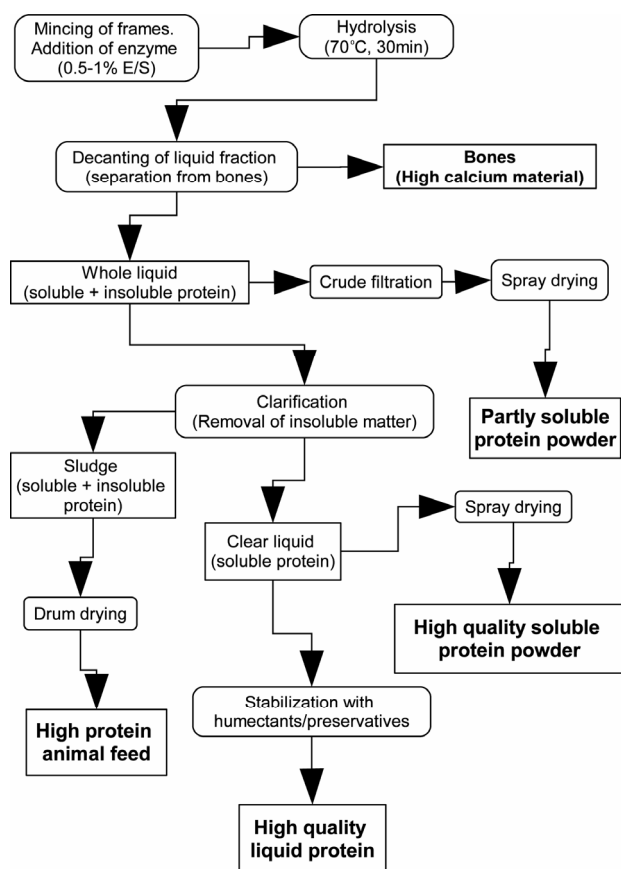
Mincing of frames. Addition of enzyme (0.5-1% E/S)

Hydrolysis (70°C, 30min)

Decanting of liquid fraction (separation from bones)

Bones (High calcium material)

Whole liquid (soluble + insoluble protein)

Crude filtration

Spray drying

Partly soluble protein powder

Clarification (Removal of insoluble matter)

Sludge (soluble + insoluble protein)

Clear liquid (soluble protein)

Spray drying

Drum drying

High quality soluble protein powder

Stabilization with humectants/preservatives

High protein animal feed

High quality liquid protein